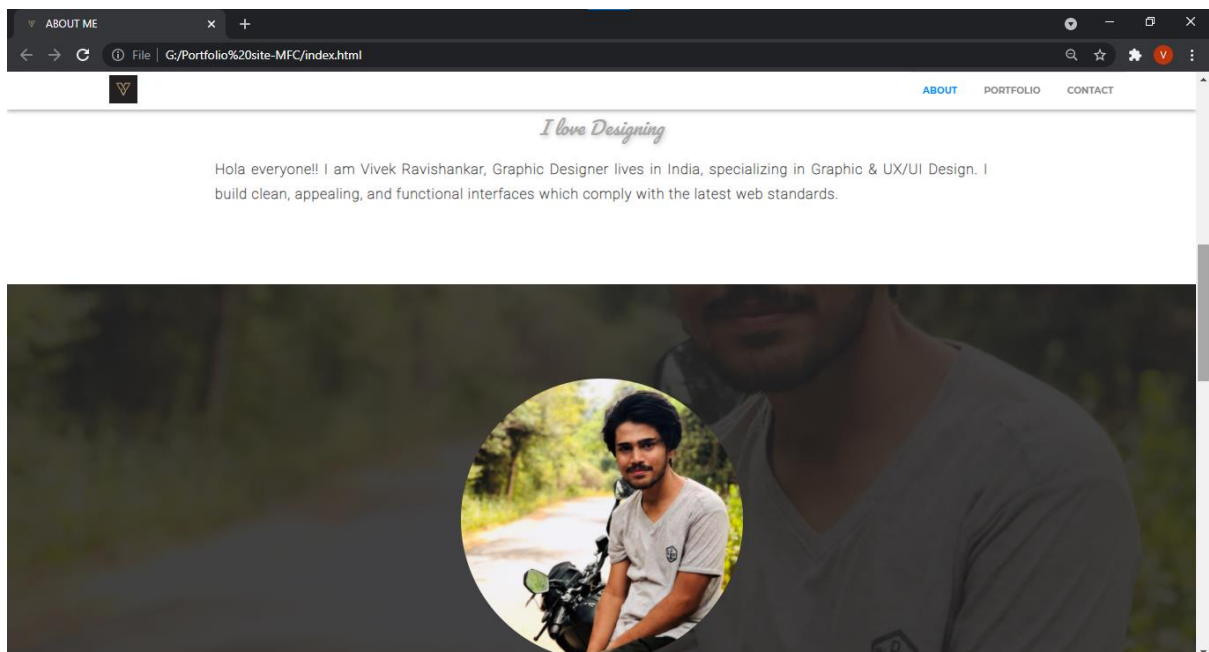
ABOUT ME

File | G:/Portfolio%20site-MFC/index.html

V

ABOUT PORTFOLIO CONTACT

I love Designing

Hola everyone!! I am Vivek Ravishankar, Graphic Designer lives in India, specializing in Graphic & UX/UI Design. I build clean, appealing, and functional interfaces which comply with the latest web standards.